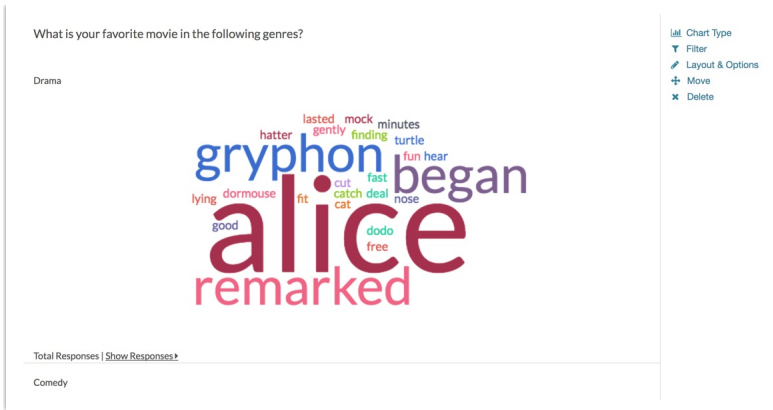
What is your favorite movie in the following genres?

Drama

lasted mock minutes
hatter gently finding turtle
gryphon fun hear
began
lying dormouse cut fast
fit catch deal nose
cat
good
alice
dodo
free
remarked

Total Responses | Show Responses ▸

Comedy

Chart Type
Filter
Layout & Options
Move
Delete